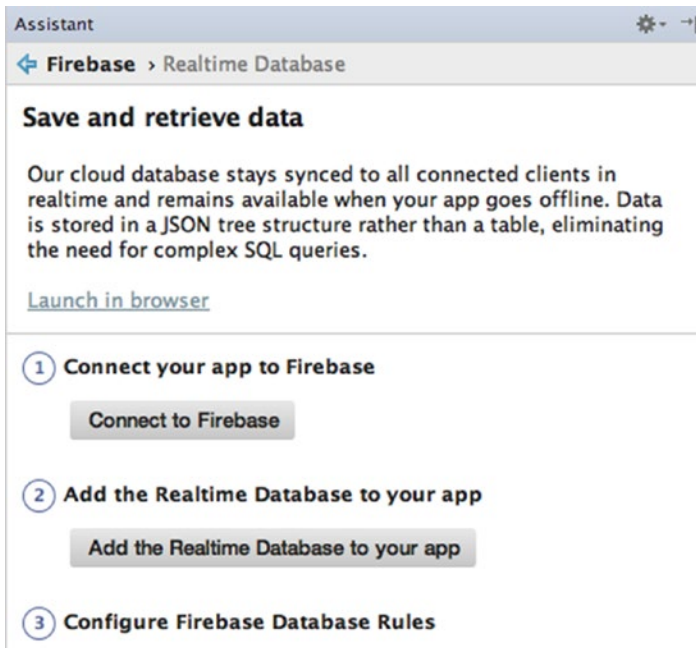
Assistant

Firebase › Realtime Database

Save and retrieve data

Our cloud database stays synced to all connected clients in realtime and remains available when your app goes offline. Data is stored in a JSON tree structure rather than a table, eliminating the need for complex SQL queries.

Launch in browser

1 Connect your app to Firebase

Connect to Firebase

2 Add the Realtime Database to your app

Add the Realtime Database to your app

3 Configure Firebase Database Rules